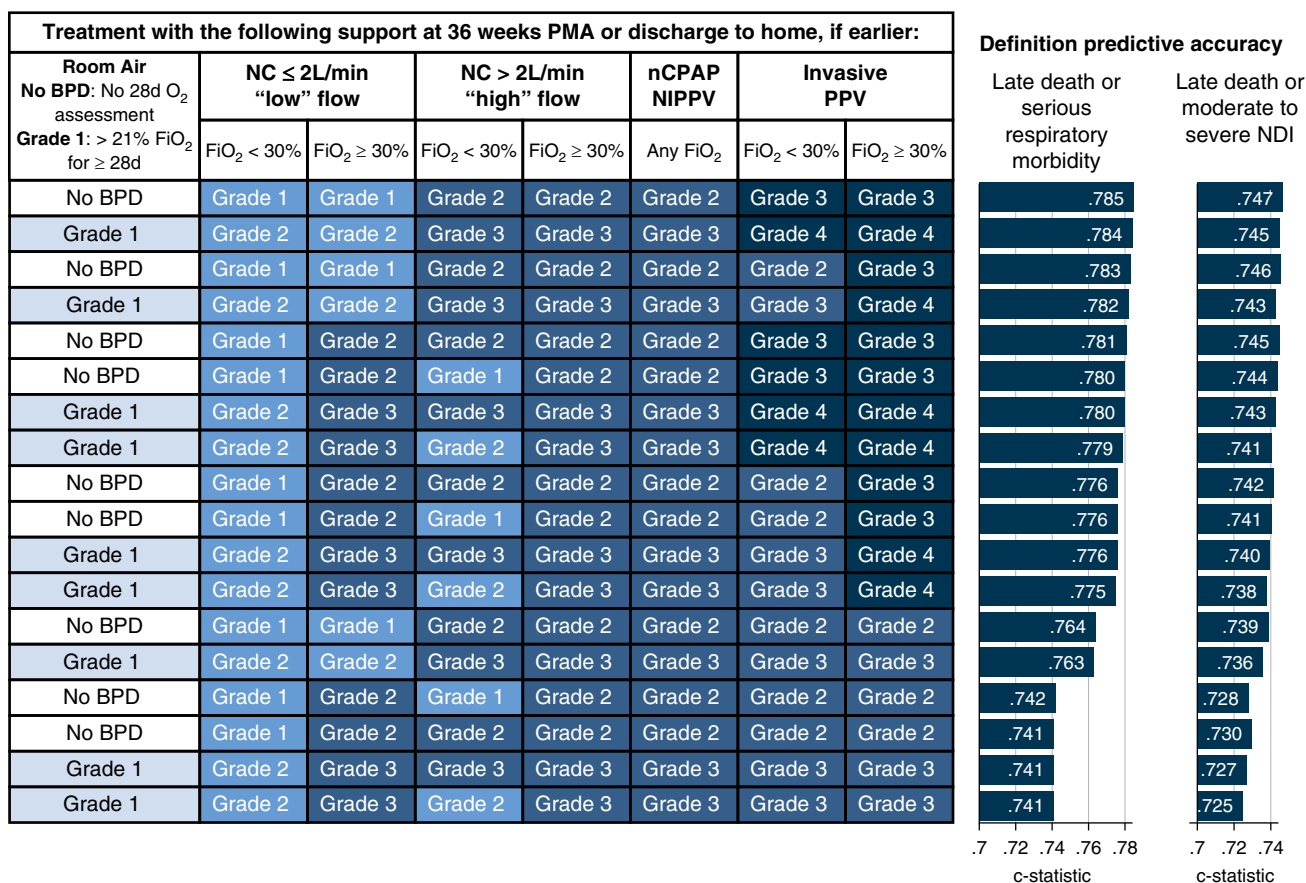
Treatment with the following support at 36 weeks PMA or discharge to home, if earlier:

| Room Air<br>**No BPD**: No 28d $O_2$ assessment<br>**Grade 1**: > 21% $FiO_2$ for ≥ 28d | NC ≤ 2L/min "low" flow<br>$FiO_2$ < 30% | NC ≤ 2L/min "low" flow<br>$FiO_2$ ≥ 30% | NC > 2L/min "high" flow<br>$FiO_2$ < 30% | NC > 2L/min "high" flow<br>$FiO_2$ ≥ 30% | nCPAP NIPPV<br>Any $FiO_2$ | Invasive PPV<br>$FiO_2$ < 30% | Invasive PPV<br>$FiO_2$ ≥ 30% |
|---|---|---|---|---|---|---|---|
| No BPD | Grade 1 | Grade 1 | Grade 2 | Grade 2 | Grade 2 | Grade 3 | Grade 3 |
| Grade 1 | Grade 2 | Grade 2 | Grade 3 | Grade 3 | Grade 3 | Grade 4 | Grade 4 |
| No BPD | Grade 1 | Grade 1 | Grade 2 | Grade 2 | Grade 2 | Grade 2 | Grade 3 |
| Grade 1 | Grade 2 | Grade 2 | Grade 3 | Grade 3 | Grade 3 | Grade 3 | Grade 4 |
| No BPD | Grade 1 | Grade 2 | Grade 2 | Grade 2 | Grade 2 | Grade 3 | Grade 3 |
| No BPD | Grade 1 | Grade 2 | Grade 1 | Grade 2 | Grade 2 | Grade 3 | Grade 3 |
| Grade 1 | Grade 2 | Grade 3 | Grade 3 | Grade 3 | Grade 3 | Grade 4 | Grade 4 |
| Grade 1 | Grade 2 | Grade 3 | Grade 2 | Grade 3 | Grade 3 | Grade 4 | Grade 4 |
| No BPD | Grade 1 | Grade 2 | Grade 2 | Grade 2 | Grade 2 | Grade 2 | Grade 3 |
| No BPD | Grade 1 | Grade 2 | Grade 1 | Grade 2 | Grade 2 | Grade 2 | Grade 3 |
| Grade 1 | Grade 2 | Grade 3 | Grade 3 | Grade 3 | Grade 3 | Grade 3 | Grade 4 |
| Grade 1 | Grade 2 | Grade 3 | Grade 2 | Grade 3 | Grade 3 | Grade 3 | Grade 4 |
| No BPD | Grade 1 | Grade 1 | Grade 2 | Grade 2 | Grade 2 | Grade 2 | Grade 2 |
| Grade 1 | Grade 2 | Grade 2 | Grade 3 | Grade 3 | Grade 3 | Grade 3 | Grade 3 |
| No BPD | Grade 1 | Grade 2 | Grade 1 | Grade 2 | Grade 2 | Grade 2 | Grade 2 |
| No BPD | Grade 1 | Grade 2 | Grade 2 | Grade 2 | Grade 2 | Grade 2 | Grade 2 |
| Grade 1 | Grade 2 | Grade 3 | Grade 3 | Grade 3 | Grade 3 | Grade 3 | Grade 3 |
| Grade 1 | Grade 2 | Grade 3 | Grade 2 | Grade 3 | Grade 3 | Grade 3 | Grade 3 |

Definition predictive accuracy

| Late death or serious respiratory morbidity | Late death or moderate to severe NDI |
|---|---|
| .785 | .747 |
| .784 | .745 |
| .783 | .746 |
| .782 | .743 |
| .781 | .745 |
| .780 | .744 |
| .780 | .743 |
| .779 | .741 |
| .776 | .742 |
| .776 | .741 |
| .776 | .740 |
| .775 | .738 |
| .764 | .739 |
| .763 | .736 |
| .742 | .728 |
| .741 | .730 |
| .741 | .727 |
| .741 | .725 |

.7 .72 .74 .76 .78
c-statistic

.7 .72 .74
c-statistic